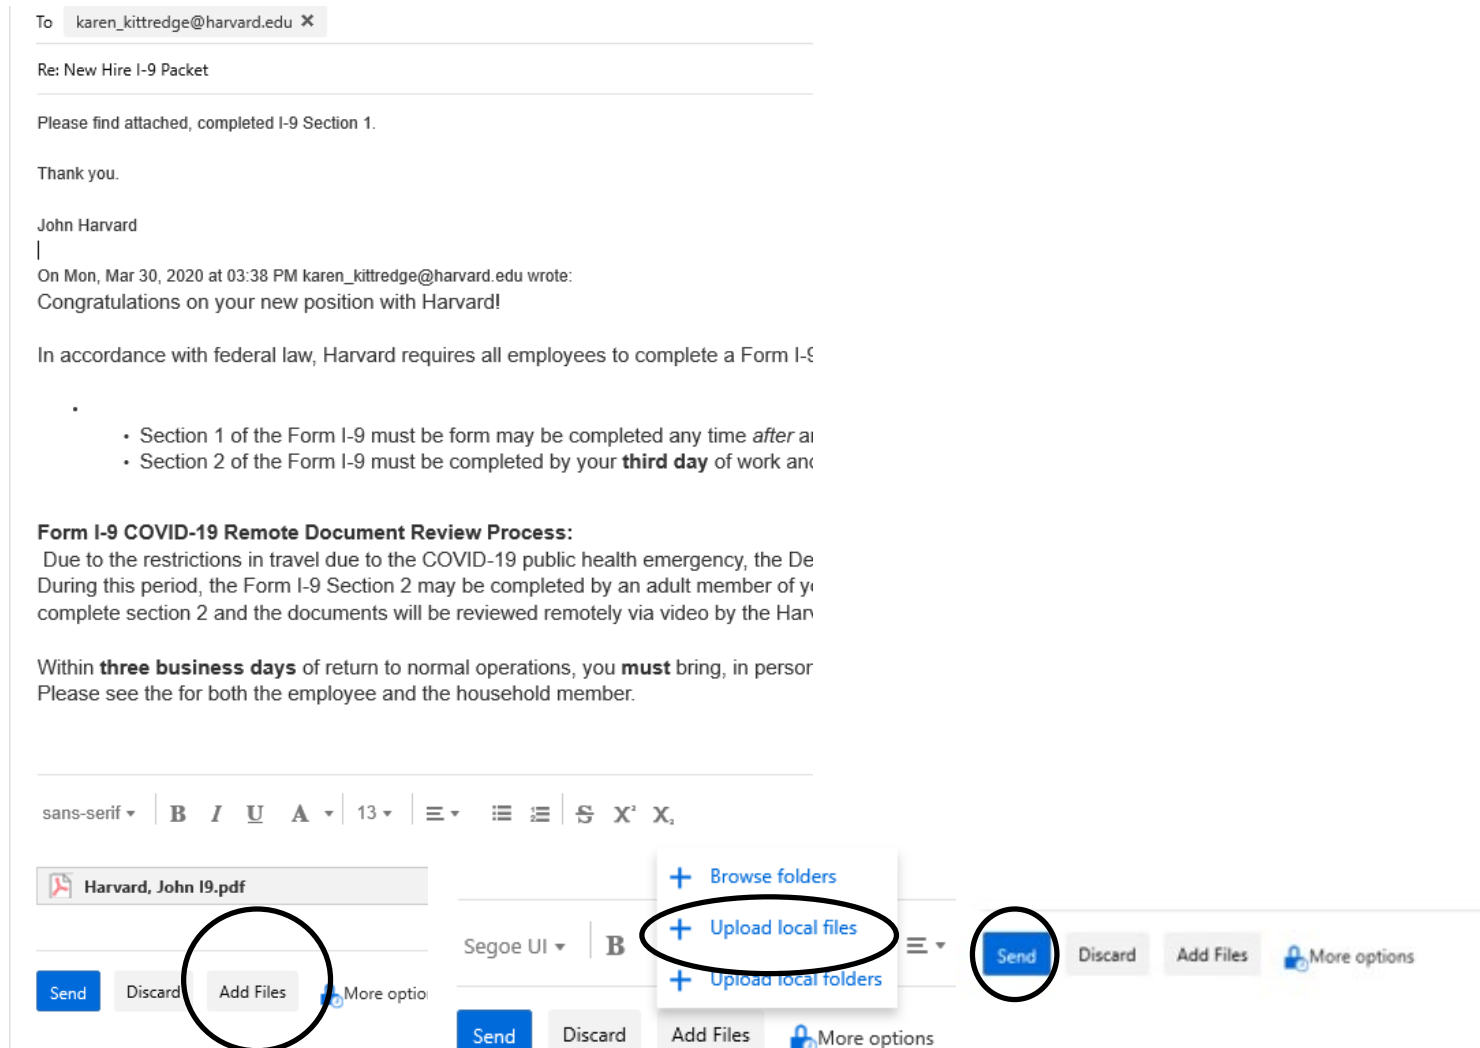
To karen_kittredge@harvard.edu ✕

Re: New Hire I-9 Packet

Please find attached, completed I-9 Section 1.

Thank you.

John Harvard

On Mon, Mar 30, 2020 at 03:38 PM karen_kittredge@harvard.edu wrote:
Congratulations on your new position with Harvard!

In accordance with federal law, Harvard requires all employees to complete a Form I-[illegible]

•

• Section 1 of the Form I-9 must be form may be completed any time *after* a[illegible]
• Section 2 of the Form I-9 must be completed by your **third day** of work an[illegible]

**Form I-9 COVID-19 Remote Document Review Process:**
Due to the restrictions in travel due to the COVID-19 public health emergency, the De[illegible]
During this period, the Form I-9 Section 2 may be completed by an adult member of y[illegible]
complete section 2 and the documents will be reviewed remotely via video by the Har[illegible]

Within **three business days** of return to normal operations, you **must** bring, in perso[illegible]
Please see the for both the employee and the household member.

sans-serif 13

Harvard, John I9.pdf

Send Discard Add Files More optio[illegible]

Browse folders
Upload local files
Upload local folders

Segoe UI B

Send Discard Add Files More options

Send Discard Add Files More options